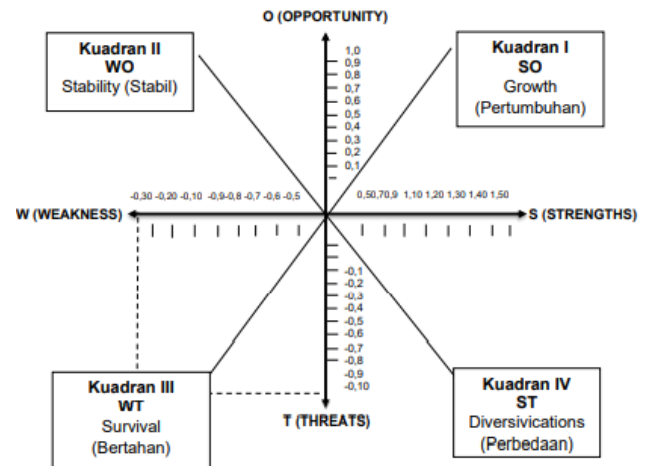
O (OPPORTUNITY)

Kuadran II
WO
Stability (Stabil)

Kuadran I
SO
Growth
(Pertumbuhan)

1,0
0,9
0,8
0,7
0,6
0,5
0,4
0,3
0,2
0,1

-0,30 -0,20 -0,10 -0,9 -0,8 -0,7 -0,6 -0,5

0,50,70,9 1,10 1,20 1,30 1,40 1,50

W (WEAKNESS)

S (STRENGTHS)

-0,1
-0,2
-0,3
-0,4
-0,5
-0,6
-0,7
-0,8
-0,9
-0,10

Kuadran III
WT
Survival
(Bertahan)

T (THREATS)

Kuadran IV
ST
Diversivications
(Perbedaan)